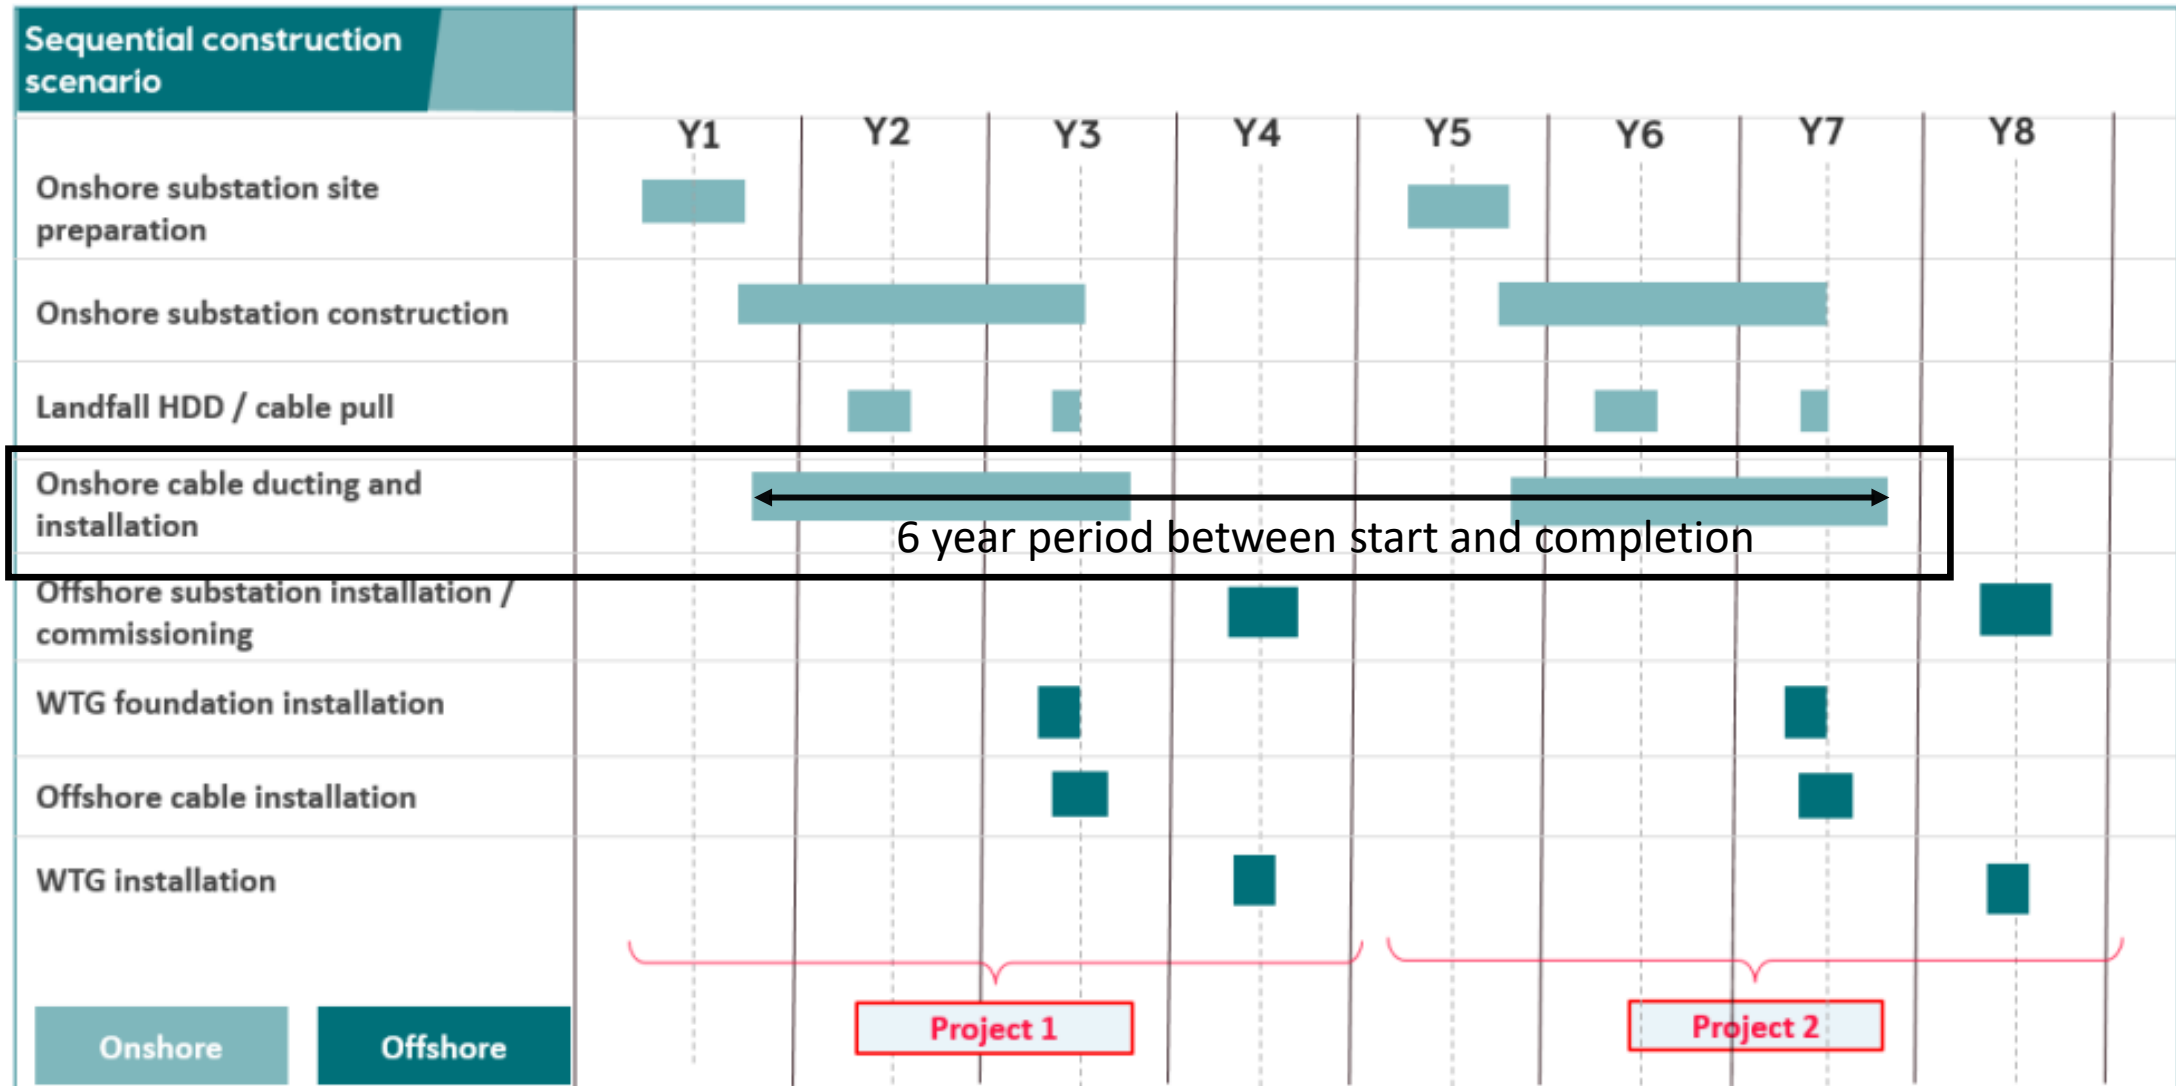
Sequential construction scenario

| | Y1 | Y2 | Y3 | Y4 | Y5 | Y6 | Y7 | Y8 |
|---|---|---|---|---|---|---|---|---|
| Onshore substation site preparation | | | | | | | | |
| Onshore substation construction | | | | | | | | |
| Landfall HDD / cable pull | | | | | | | | |
| Onshore cable ducting and installation | | | | | | | | |
| Offshore substation installation / commissioning | | | | | | | | |
| WTG foundation installation | | | | | | | | |
| Offshore cable installation | | | | | | | | |
| WTG installation | | | | | | | | |

6 year period between start and completion

Project 1

Project 2

Onshore

Offshore